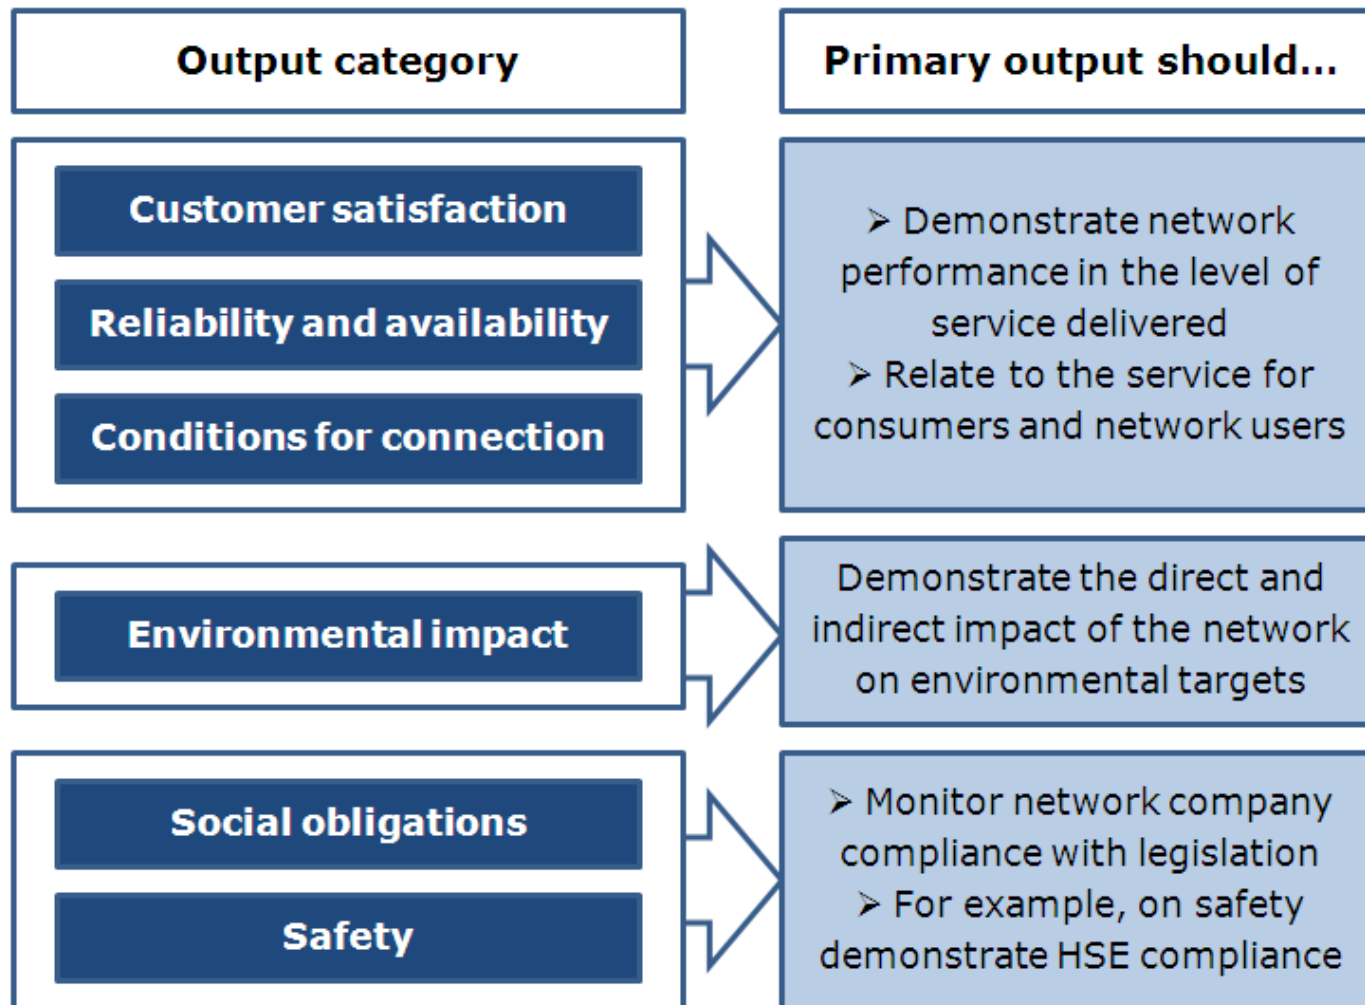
| Output category | Primary output should... |
|---|---|
| Customer satisfaction<br>Reliability and availability<br>Conditions for connection | ➢ Demonstrate network performance in the level of service delivered<br>➢ Relate to the service for consumers and network users |
| Environmental impact | Demonstrate the direct and indirect impact of the network on environmental targets |
| Social obligations<br>Safety | ➢ Monitor network company compliance with legislation<br>➢ For example, on safety demonstrate HSE compliance |